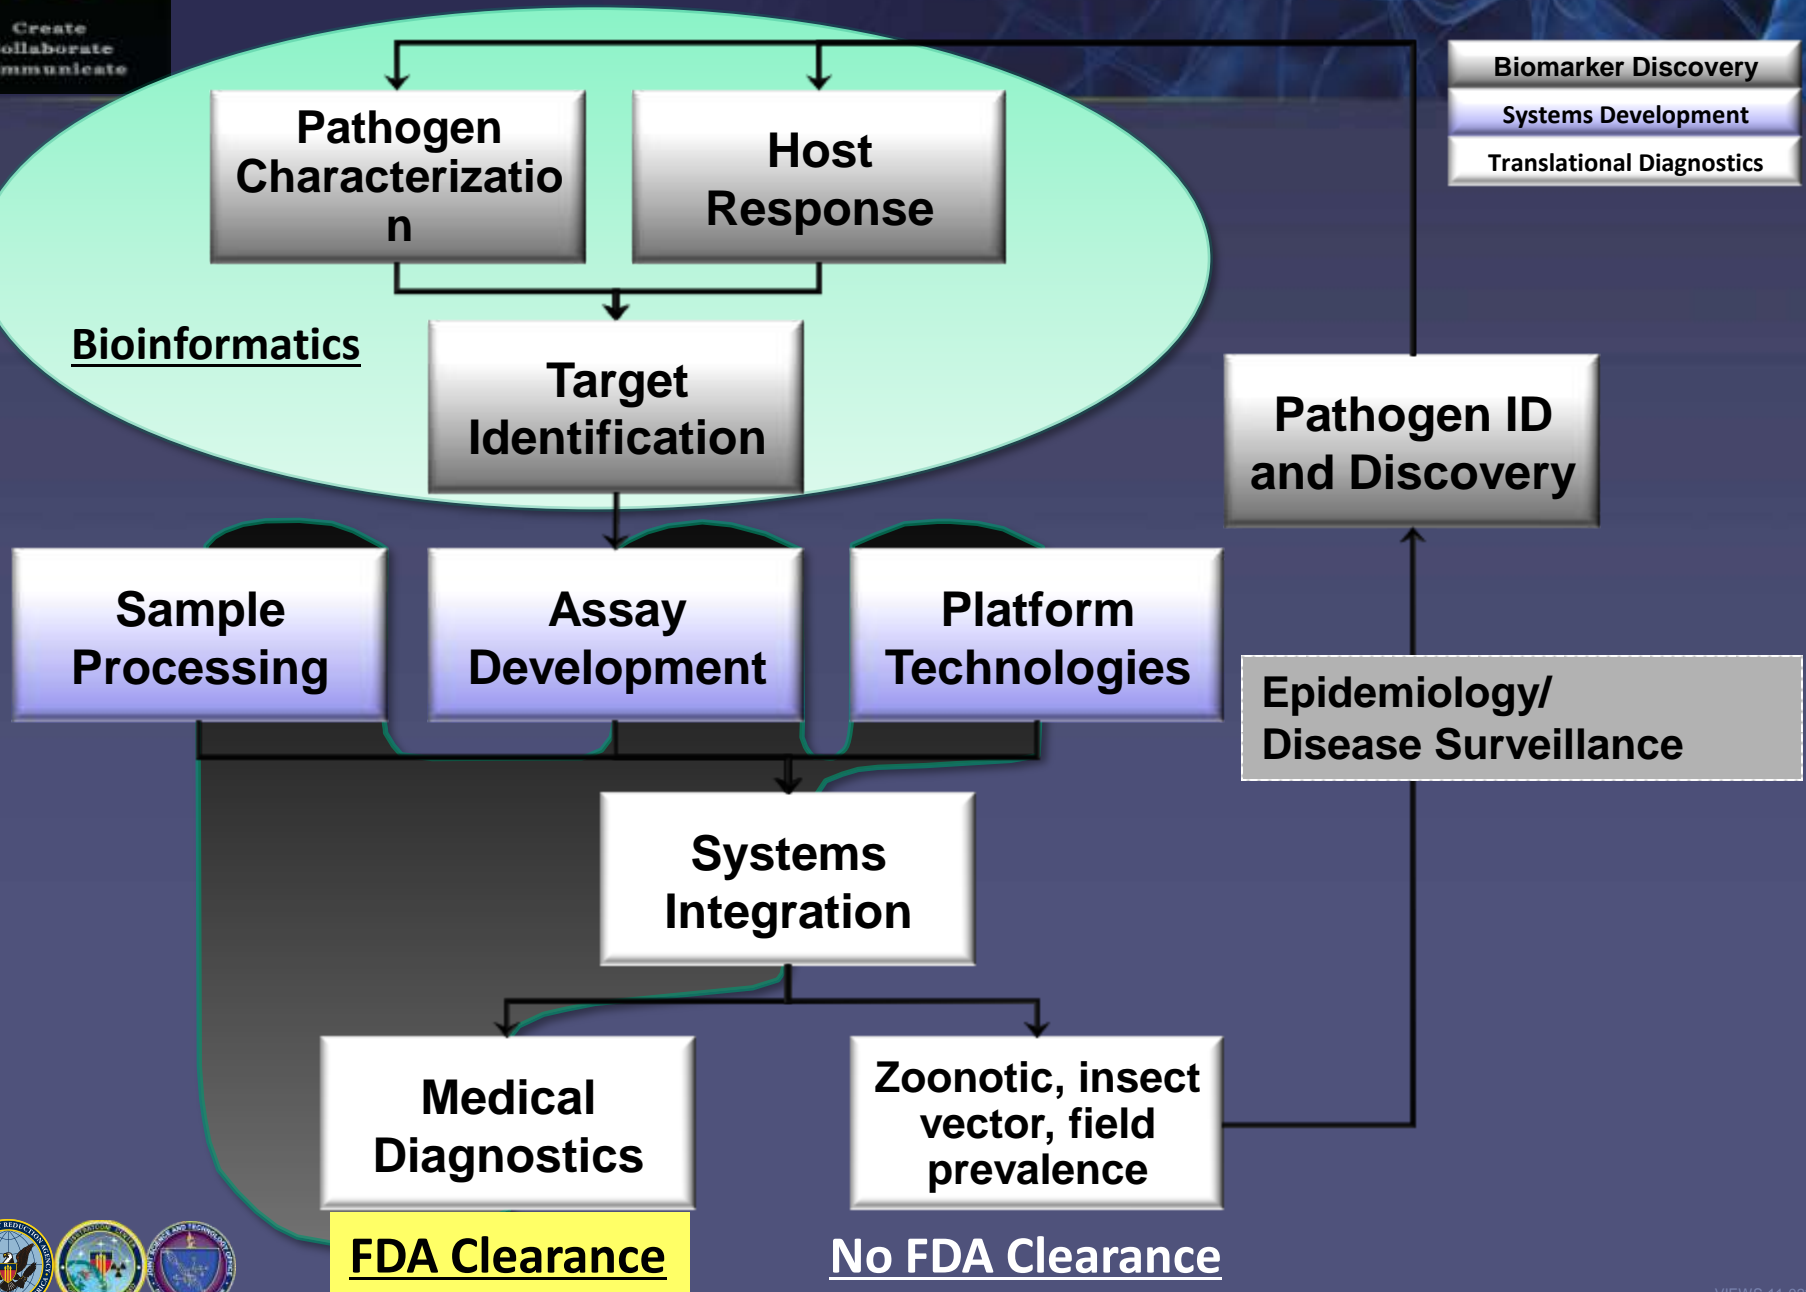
Create
ollaborate
mmunicate

Biomarker Discovery
Systems Development
Translational Diagnostics

Pathogen Characterizatio n

Host Response

Bioinformatics

Target Identification

Pathogen ID and Discovery

Sample Processing

Assay Development

Platform Technologies

Epidemiology/ Disease Surveillance

Systems Integration

Medical Diagnostics

Zoonotic, insect vector, field prevalence

FDA Clearance

No FDA Clearance